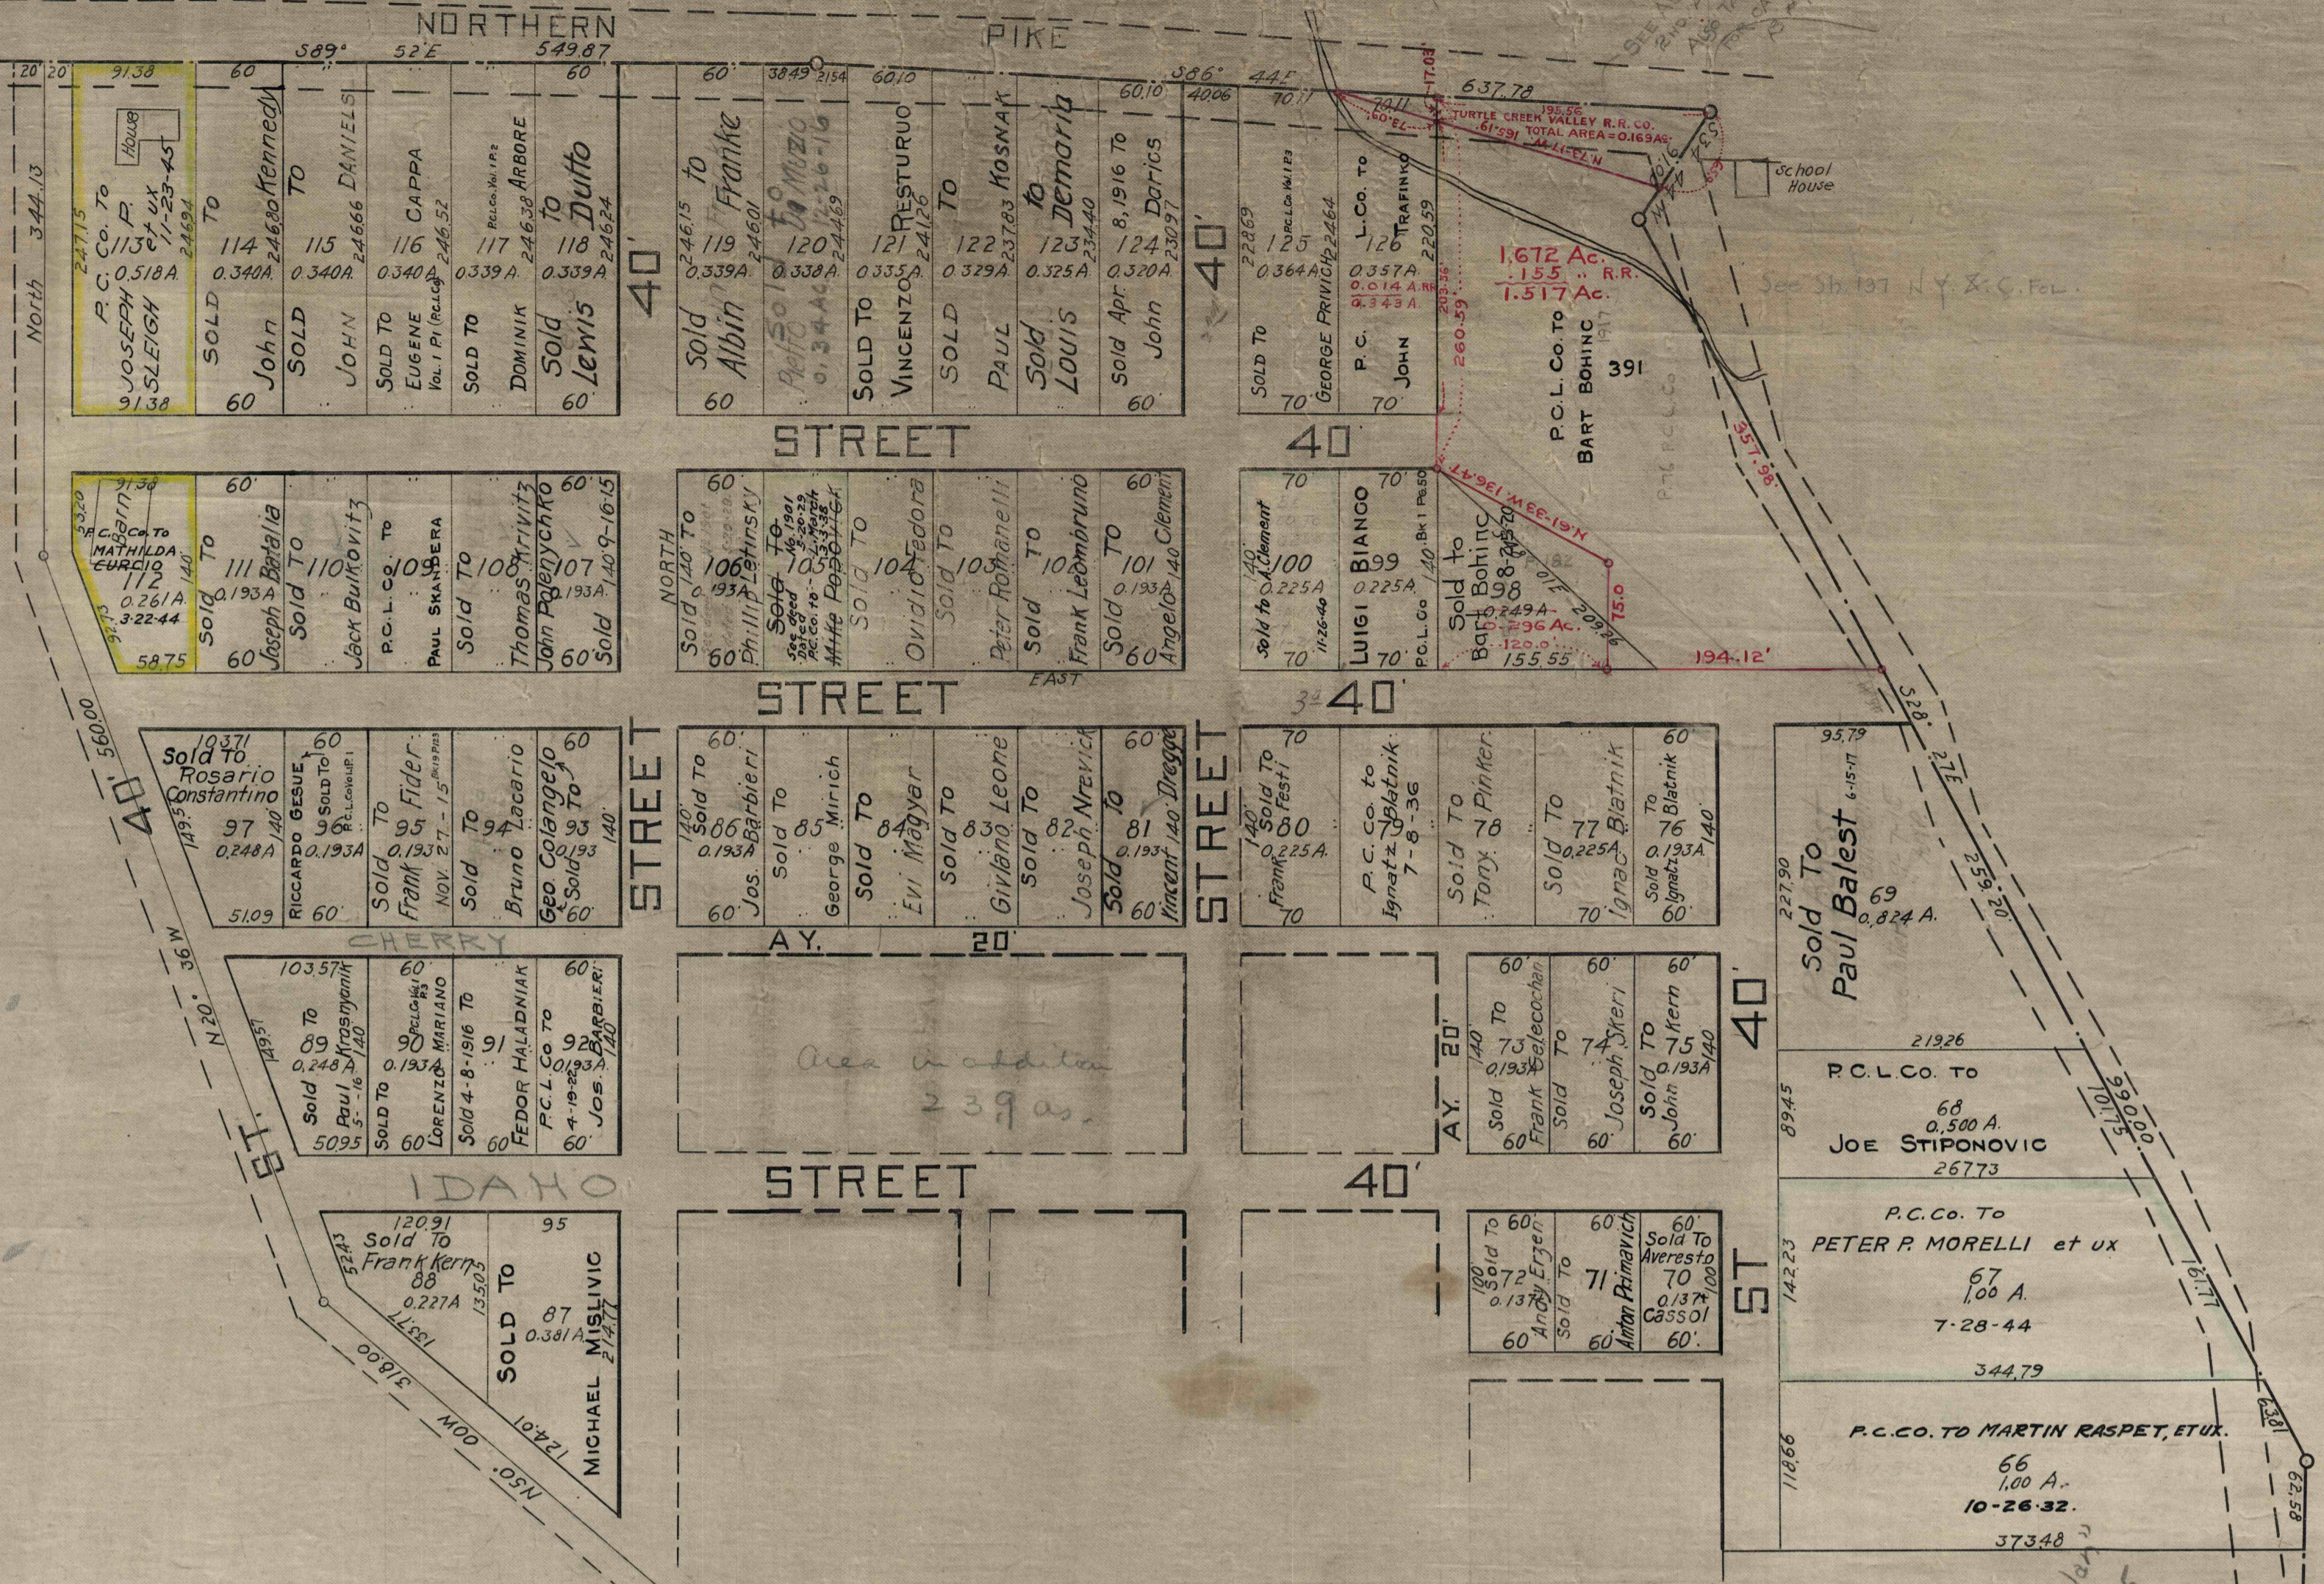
NORTHERN PIKE

S 89° 52' E 549.87

S 86° 44' E 637.78

North 344.13

P.C. Co. To JOSEPH P. SLEIGH et ux 113 11-23-45 0.518A.

House

Sold To John Kennedy 114 0.340A.

Sold To JOHN DANIELS 115 0.340A.

Sold To EUGENE CAPPA 116 0.340A.

Sold To DOMINIK ARBORE 117 0.339A.

Sold Lewis Dutto 118 0.339A.

40'

Sold to Albin Franke 119 0.339A.

120 0.338A.

Sold To VINCENZO RESTURUO 121 0.335A.

Sold To Paul KOSNAK 122 0.329A.

Sold to Louis Demaria 123 0.325A.

Sold Apr 8, 1916 To John Darics 124 0.320A.

40'

Sold To GEORGE PRIVICH 125 0.364A.

P.C. L. Co. To JOHN TRAFINKO 126 0.357A. 0.014 A. RR 0.343A.

TURTLE CREEK VALLEY R.R. Co. TOTAL AREA = 0.169 Ac.

1.672 Ac. .155 " R.R. 1.517 Ac.

P.C.L. Co. To BART BOHINC 391

School House

See Sh. 197 N.Y. & C. Fol.

357.96

STREET

40'

P.C. Co To MATHILDA CURCIO 112 0.261A. 3-22-44

Sold To Joseph Battalia 111 0.193A.

Sold To Jack Bukovitz 110

P.C.L. Co. To PAUL SKAKERA 109

Sold To Thomas Krivitz 108

Sold John Polenychko 107 0.193A. 9-16-15

NORTH

Sold To Phillip Lehinsky 106 0.193A.

Sold To Mike Popovich 105

Sold To Ovidio Fedora 104

Sold To Peter Romanelli 103

Sold To Frank Leombruno 102

Sold To Angelo Clementi 101 0.193A.

Sold to A. Clement 100 0.225A.

LUIGI BIANCO 99 0.225A.

Sold To Bart Bohinc 98 0.249A. 0.296 Ac.

194.12'

EAST

STREET

40'

Sold To Rosario Constantino 97 0.248A.

RICCARDO GESUE 96 0.193A.

Sold To Frank Fider 95 0.193A. Nov. 27-15

Sold To Bruno Lacario 94

Geo Colangelo Sold To 93 0.193

40'

STREET

Sold To Jos. Barbieri 86 0.193A.

Sold To George Mirich 85

Sold To Evi Magyar 84

Sold To Givlano Leone 83

Sold To Joseph Nrevick 82

Sold To Vincent Dreggo 81 0.193A.

STREET

Sold To Frank Testi 80 0.225A.

P.C. Co. to Ignatz Blatnik 79 7-8-36

Sold To Tony Pinker 78

Sold To Ignatz Blatnik 77 0.225A.

Sold To Ignatz Blatnik 76 0.193A.

Sold To Paul Balest 69 0.824 A.

CHERRY AY. 20'

Sold To Paul Krasnyanik 89 0.248A.

Sold To LORENZO MARIANO 90 0.193A.

Sold 4-8-1916 To FEDOR HALADNIAK 91

P.C.L. Co To JOS. BARBIERI 92 4-19-1920 0.193A.

area in addition 2.39 as.

Sold To Frank Celecchan 73 0.193A.

Sold To Joseph Sheri 74

Sold To John Ahern 75 0.193A.

AY. 20'

40'

P.C.L. Co. To JOE STIPONOVIC 68 0.500 A.

IDAHO STREET

40'

Sold To Frank Kern 88 0.227A.

SOLD TO MICHAEL MISLIVIC 87 0.381A.

Sold To Andy Ergen 72 0.137A.

Sold To Anton Primavich 71

Sold To Averesto Cassol 70 0.137A.

ST

P.C.Co. To PETER P. MORELLI et ux 67 1.00 A. 7-28-44

P.C.L.CO. TO MARTIN RASPET, ET UX. 66 1.00 A. 10-26-32.

ST.

N 20° 36' W 560.00

40'

N 50° 00' W 312.00